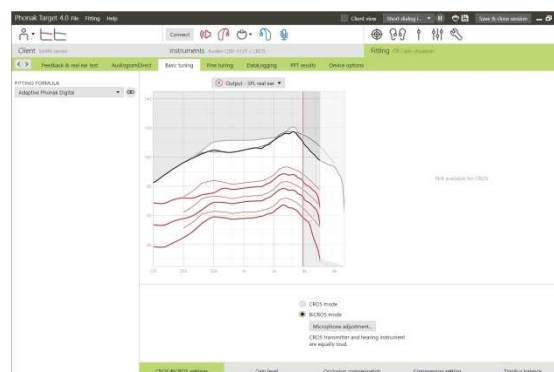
Phonak Target 4.0 File Fitting Help

Client view Short dialog i... Save & close session

Connect

Client Smith series

Instruments Audéo Q90-312T / CROS

Fitting CROS / BiCROS fitting

Feedback & real-ear test AudiogramDirect Basic tuning Fine tuning DataLogging PPT results Device options

FITTING FORMULA

Adaptive Phonak Digital

Output - SPL real ear

140

120

100

80

60

40

Not available for CROS

CROS mode

BiCROS mode

Microphone adjustment...

CROS transmitter and hearing instrument are equally loud.

CROS/BiCROS settings Gain level Occlusion compensation Compression setting Tinnitus balance